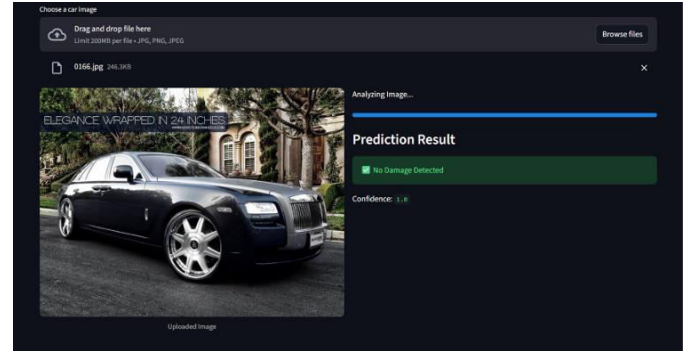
Choose a car image

Drag and drop file here
Limit 200MB per file • JPG, PNG, JPEG

Browse files

0166.jpg 246.3KB

×

ELEGANCE WRAPPED IN 24 INCHES
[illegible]

Uploaded Image

Analyzing Image...

Prediction Result

✅ No Damage Detected

Confidence: 1.0